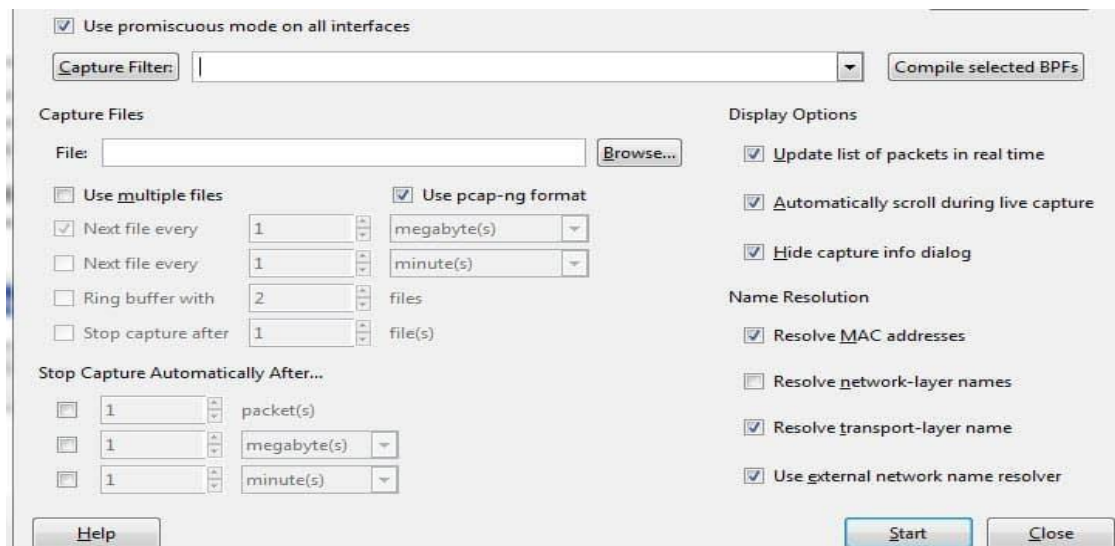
Use promiscuous mode on all interfaces

Capture Filter:

Compile selected BPFs

Capture Files

File:

Browse...

Use multiple files

Use pcap-ng format

Next file every

1

megabyte(s)

Next file every

1

minute(s)

Ring buffer with

2

files

Stop capture after

1

file(s)

Stop Capture Automatically After...

1

packet(s)

1

megabyte(s)

1

minute(s)

Display Options

Update list of packets in real time

Automatically scroll during live capture

Hide capture info dialog

Name Resolution

Resolve MAC addresses

Resolve network-layer names

Resolve transport-layer name

Use external network name resolver

Help

Start

Close